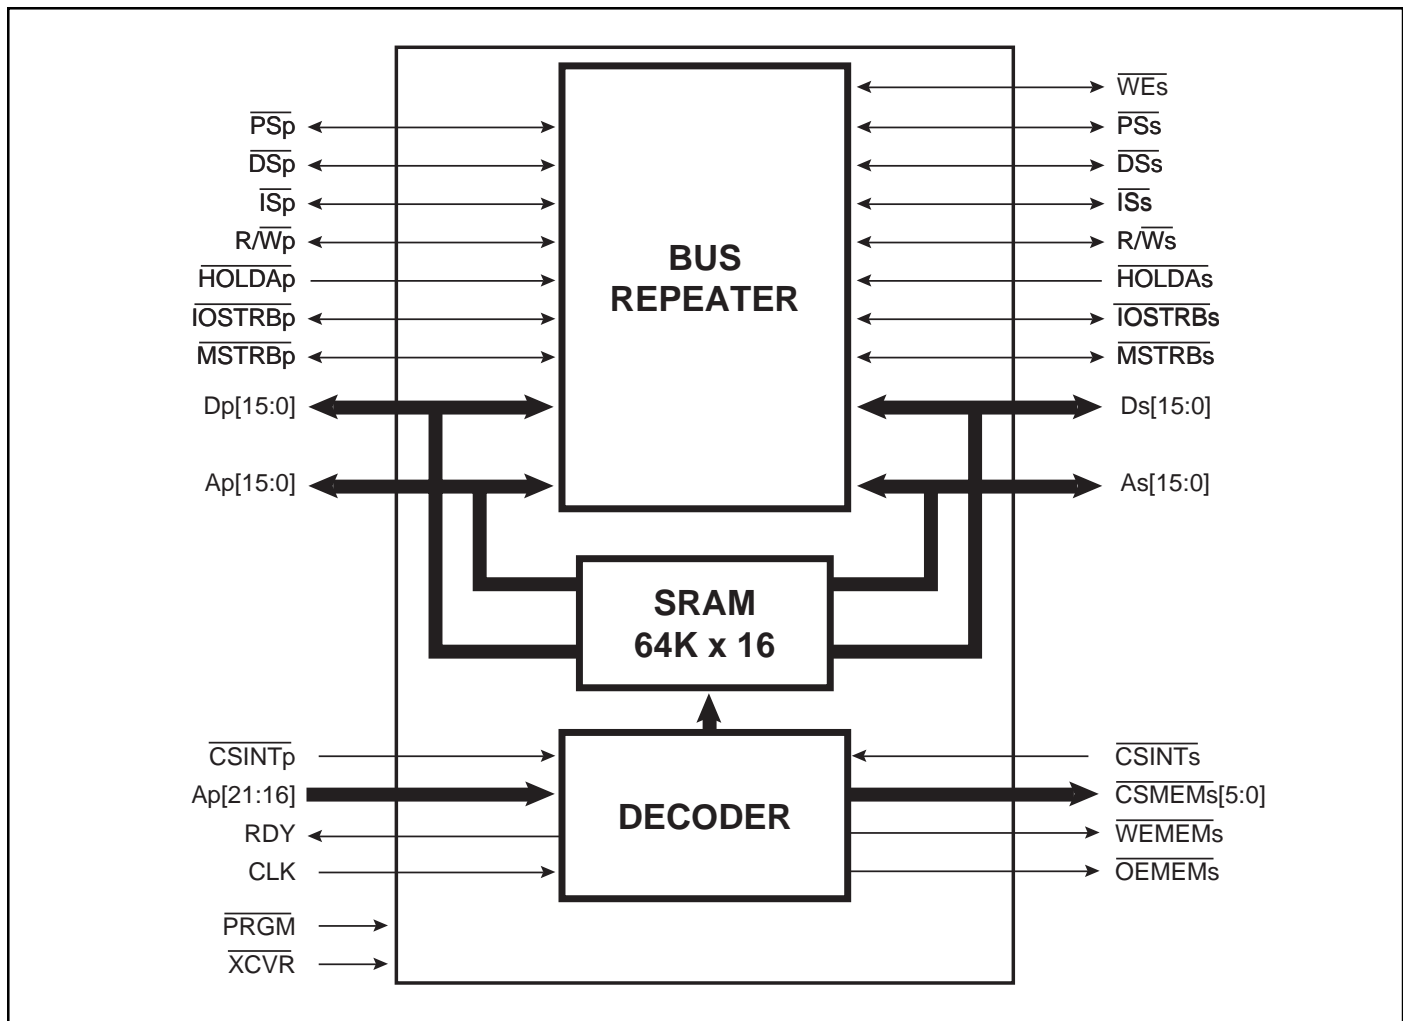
$\overline{WEs}$

$\overline{PSp}$

$\overline{PSs}$

$\overline{DSp}$

$\overline{DSs}$

$\overline{ISp}$

$\overline{ISs}$

$R/\overline{Wp}$

$R/\overline{Ws}$

$\overline{HOLDAp}$

$\overline{HOLDAs}$

$\overline{IOSTRBp}$

$\overline{IOSTRBs}$

$\overline{MSTRBp}$

$\overline{MSTRBs}$

BUS REPEATER

Dp[15:0]

Ds[15:0]

Ap[15:0]

As[15:0]

SRAM 64K x 16

$\overline{CSINTp}$

$\overline{CSINTs}$

Ap[21:16]

$\overline{CSMEMs}$[5:0]

DECODER

RDY

$\overline{WEMEMs}$

CLK

$\overline{OEMEMs}$

$\overline{PRGM}$

$\overline{XCVR}$